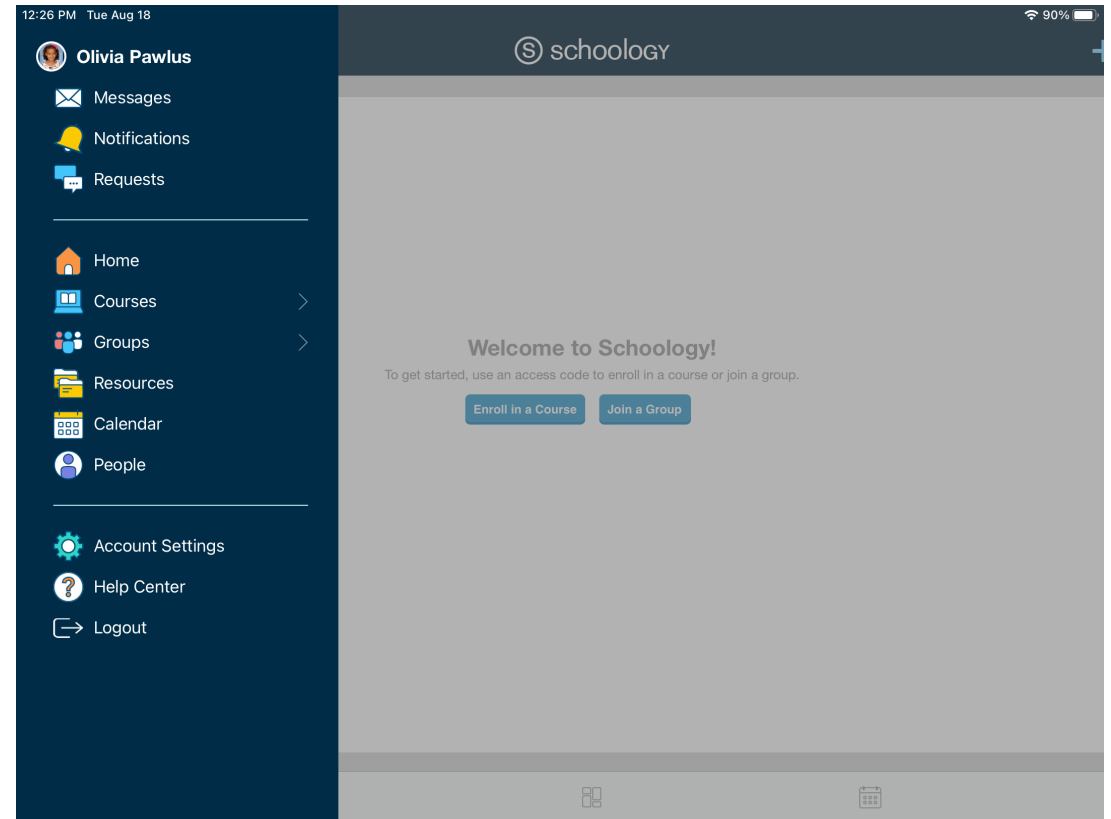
12:26 PM Tue Aug 18

90%

Olivia Pawlus

Messages

Notifications

Requests

Home

Courses

Groups

Resources

Calendar

People

Account Settings

Help Center

Logout

schoology

Welcome to Schoology!

To get started, use an access code to enroll in a course or join a group.

Enroll in a Course

Join a Group